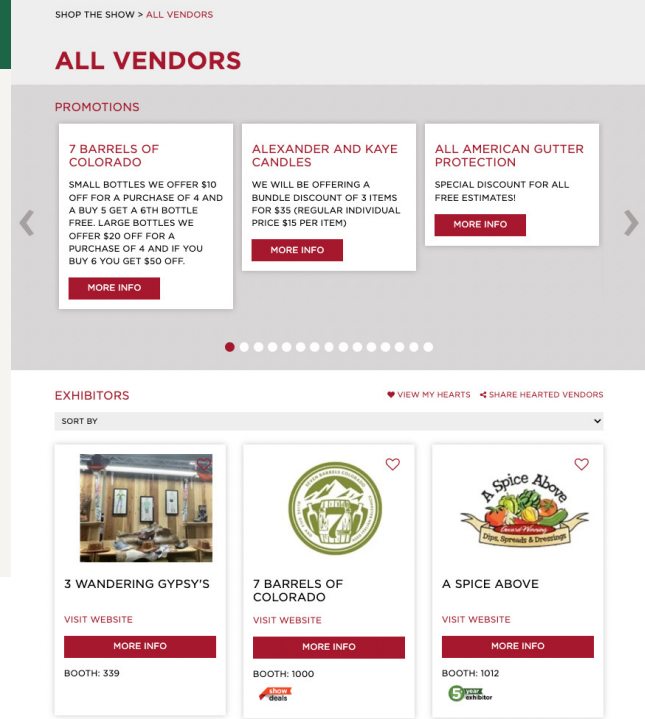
SHOP THE SHOW > ALL VENDORS

ALL VENDORS

PROMOTIONS

7 BARRELS OF COLORADO

SMALL BOTTLES WE OFFER $10 OFF FOR A PURCHASE OF 4 AND A BUY 5 GET A 6TH BOTTLE FREE. LARGE BOTTLES WE OFFER $20 OFF FOR A PURCHASE OF 4 AND IF YOU BUY 6 YOU GET $50 OFF.

MORE INFO

ALEXANDER AND KAYE CANDLES

WE WILL BE OFFERING A BUNDLE DISCOUNT OF 3 ITEMS FOR $35 (REGULAR INDIVIDUAL PRICE $15 PER ITEM)

MORE INFO

ALL AMERICAN GUTTER PROTECTION

SPECIAL DISCOUNT FOR ALL FREE ESTIMATES!

MORE INFO

EXHIBITORS

VIEW MY HEARTS

SHARE HEARTED VENDORS

SORT BY

3 WANDERING GYPSY'S

VISIT WEBSITE

MORE INFO

BOOTH: 339

SEVEN BARRELS COLORADO

7 BARRELS OF COLORADO

VISIT WEBSITE

MORE INFO

BOOTH: 1000

show deals

A Spice Above

Award Winning

Dips, Spreads & Dressings

A SPICE ABOVE

VISIT WEBSITE

MORE INFO

BOOTH: 1012

5 year exhibitor